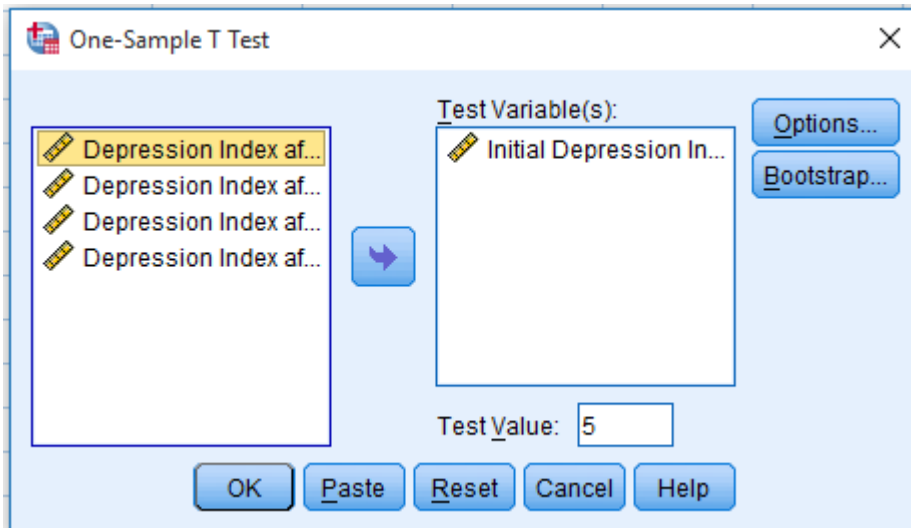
One-Sample T Test

Depression Index af...
Depression Index af...
Depression Index af...
Depression Index af...

Test Variable(s):
Initial Depression In...

Options...
Bootstrap...

Test Value: 5

OK
Paste
Reset
Cancel
Help